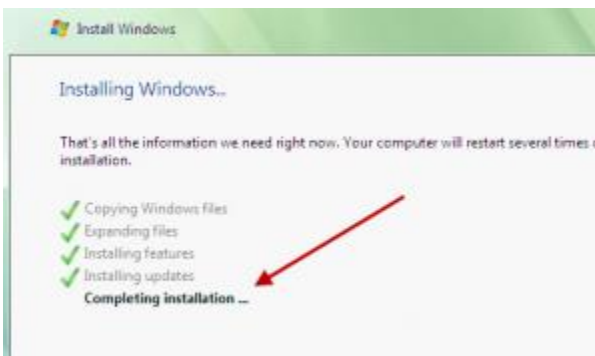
Install Windows

Installing Windows...

That's all the information we need right now. Your computer will restart several times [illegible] installation.

Copying Windows files
Expanding files
Installing features
Installing updates
Completing installation ...